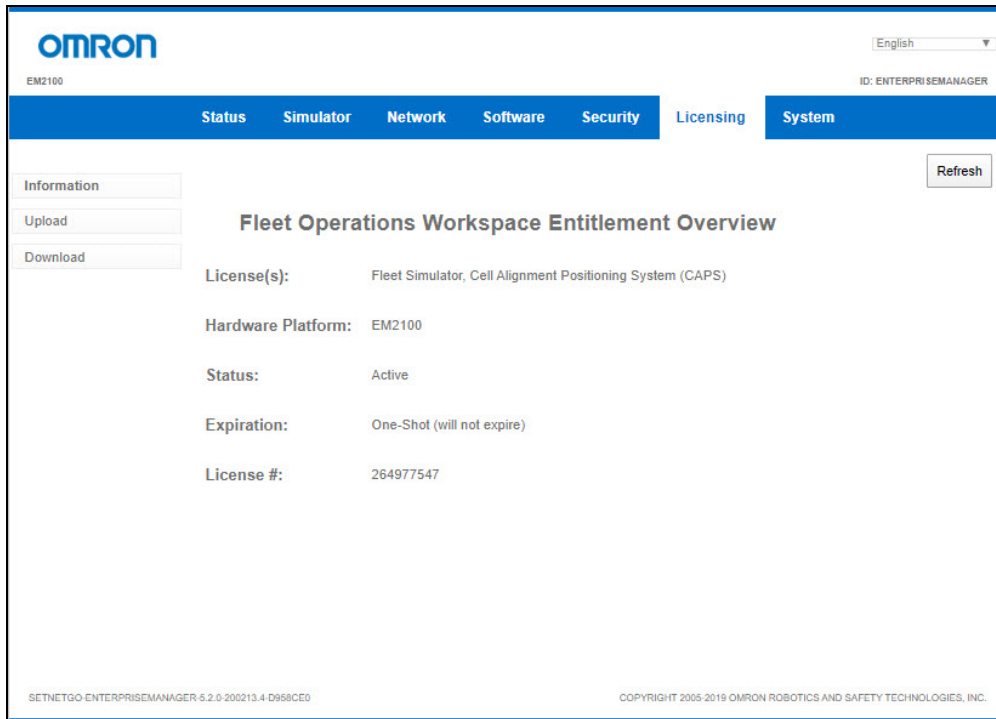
OMRON
EM2100

English ▼
ID: ENTERPRISEMANAGER

Status Simulator Network Software Security Licensing System

Information
Upload
Download

Refresh

Fleet Operations Workspace Entitlement Overview

License(s): Fleet Simulator, Cell Alignment Positioning System (CAPS)

Hardware Platform: EM2100

Status: Active

Expiration: One-Shot (will not expire)

License #: 264977547

SETNETGO-ENTERPRISEMANAGER-5.2.0-200213.4-D958CE0

COPYRIGHT 2005-2019 OMRON ROBOTICS AND SAFETY TECHNOLOGIES, INC.